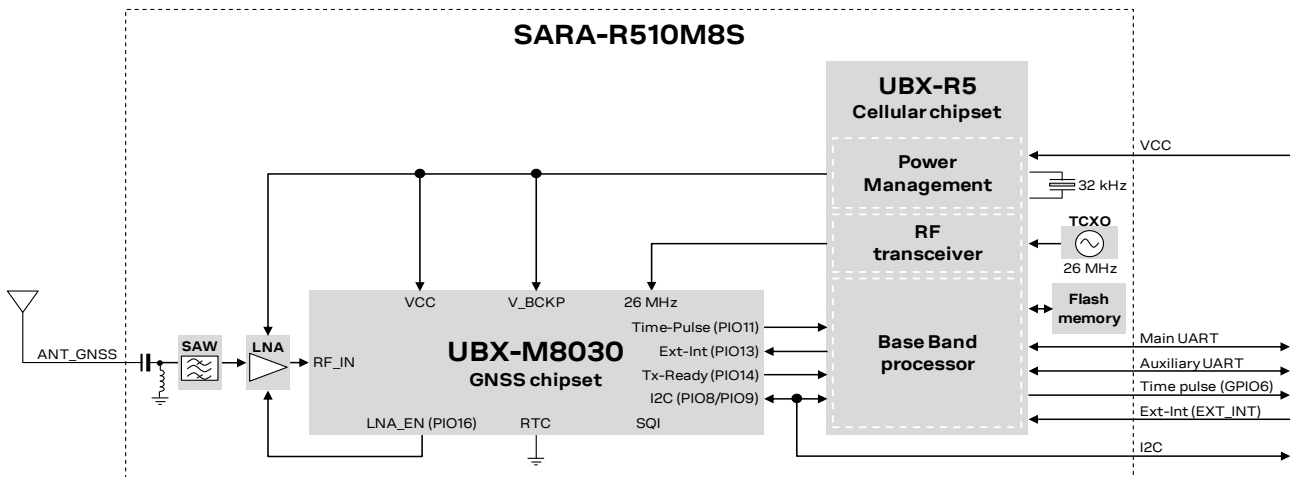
SARA-R510M8S

UBX-R5
Cellular chipset

Power Management

32 kHz

VCC

RF transceiver

TCXO
26 MHz

Flash memory

Base Band processor

Main UART
Auxiliary UART
Time pulse (GPIO6)
Ext-Int (EXT_INT)
I2C

VCC
V_BCKP
26 MHz

UBX-M8030
GNSS chipset

Time-Pulse (PIO11)
Ext-Int (PIO13)
Tx-Ready (PIO14)
I2C (PIO8/PIO9)

LNA_EN (PIO16)
RTC
SQI

RF_IN
LNA
SAW
ANT_GNSS